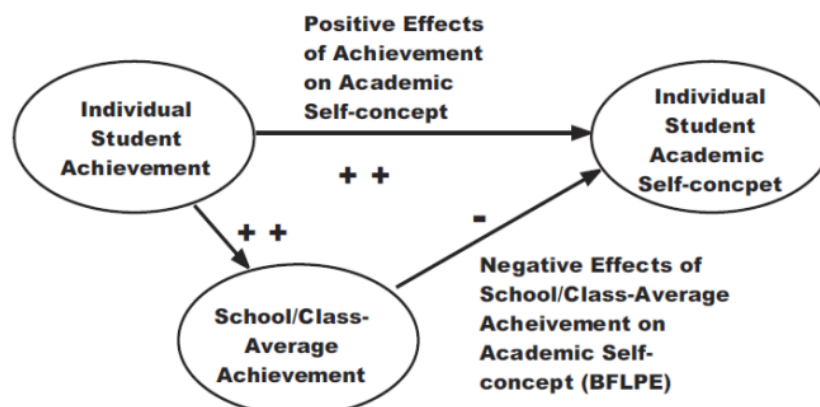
Positive Effects of Achievement on Academic Self-concept

Individual Student Achievement

+ +

Individual Student Academic Self-concpet

+ +

-

School/Class-Average Achievement

Negative Effects of School/Class-Average Acheivement on Academic Self-concept (BFLPE)